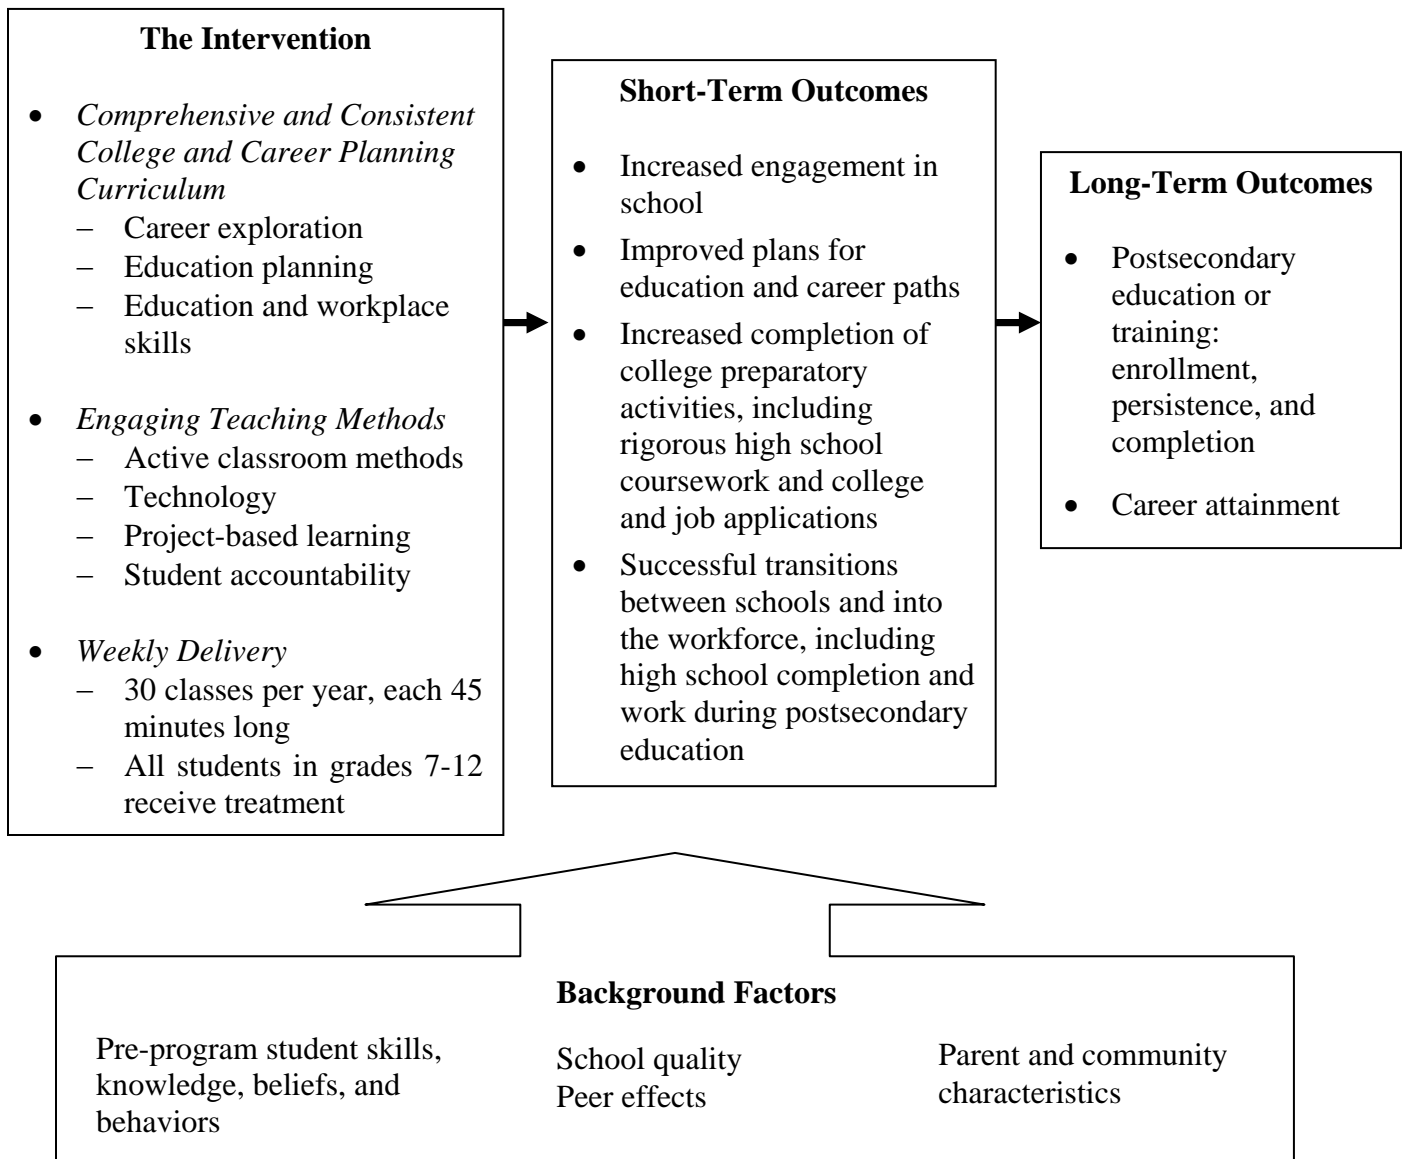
**The Intervention**

- *Comprehensive and Consistent College and Career Planning Curriculum*
  - Career exploration
  - Education planning
  - Education and workplace skills
- *Engaging Teaching Methods*
  - Active classroom methods
  - Technology
  - Project-based learning
  - Student accountability
- *Weekly Delivery*
  - 30 classes per year, each 45 minutes long
  - All students in grades 7-12 receive treatment

**Short-Term Outcomes**

- Increased engagement in school
- Improved plans for education and career paths
- Increased completion of college preparatory activities, including rigorous high school coursework and college and job applications
- Successful transitions between schools and into the workforce, including high school completion and work during postsecondary education

**Long-Term Outcomes**

- Postsecondary education or training: enrollment, persistence, and completion
- Career attainment

**Background Factors**

Pre-program student skills, knowledge, beliefs, and behaviors

School quality
Peer effects

Parent and community characteristics